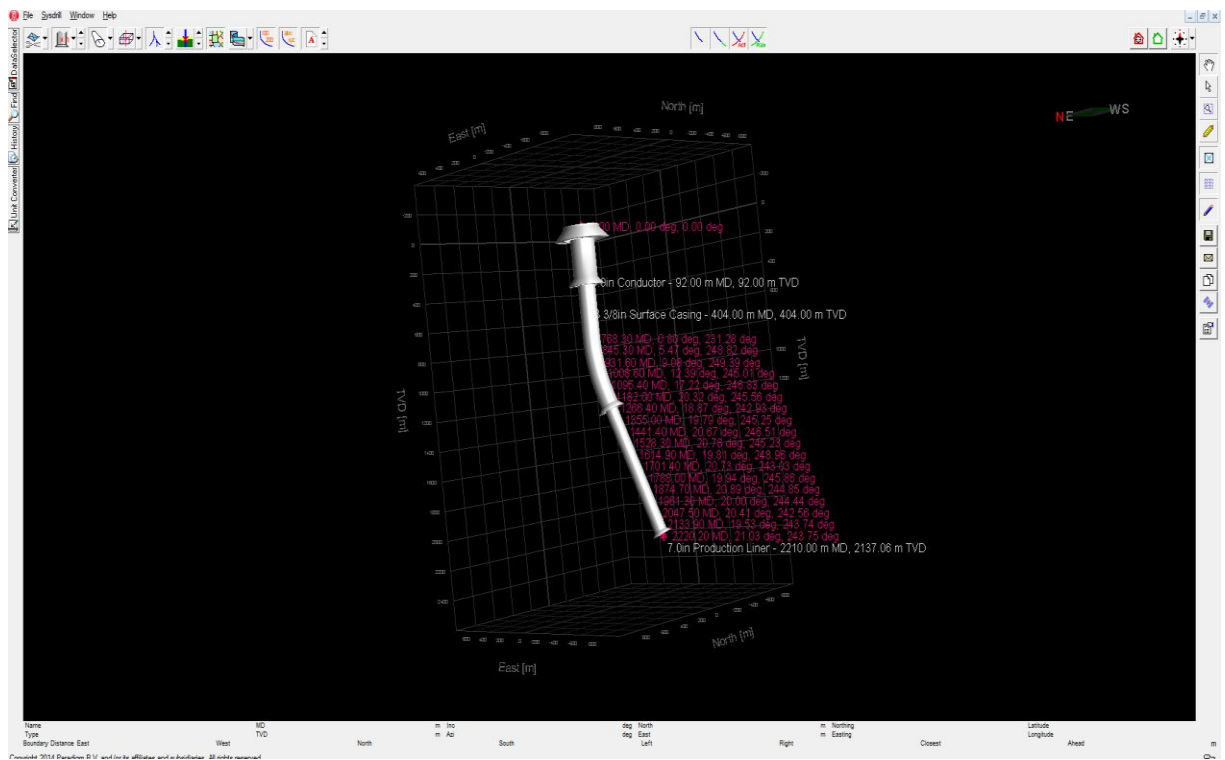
File Sysdrill Window Help

DataSelector Find History Unit Converter

NE WS

North [m]

East [m]

TVD [m]

TVD [m]

0.00 MD, 0.00 deg, 0.00 deg

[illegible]in Conductor - 92.00 m MD, 92.00 m TVD

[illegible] 3/8in Surface Casing - 404.00 m MD, 404.00 m TVD

768.30 MD, 0.80 deg, 231.38 deg
845.30 MD, 5.47 deg, 248.82 deg
931.60 MD, 9.08 deg, 249.39 deg
1008.80 MD, 12.39 deg, 245.01 deg
1095.40 MD, 17.22 deg, 246.83 deg
1182.00 MD, 20.32 deg, 245.66 deg
1266.40 MD, 18.87 deg, 242.93 deg
1355.00 MD, 19.79 deg, 245.25 deg
1441.40 MD, 20.67 deg, 248.51 deg
1528.30 MD, 20.78 deg, 245.23 deg
1614.90 MD, 19.81 deg, 248.96 deg
1701.40 MD, 20.73 deg, 243.93 deg
1788.00 MD, 19.94 deg, 245.88 deg
1874.70 MD, 20.89 deg, 244.85 deg
1961.36 MD, 20.00 deg, 244.44 deg
2047.50 MD, 20.41 deg, 242.56 deg
2133.90 MD, 19.53 deg, 243.74 deg
2220.20 MD, 21.03 deg, 243.75 deg

7.0in Production Liner - 2210.00 m MD, 2137.06 m TVD

North [m]

East [m]

Name MD m Inc deg North m Northing Latitude
Type TVD m Azi deg East m Easting Longitude
Boundary Distance East West North South Left Right Closest Ahead m

Copyright 2014 Paradigm B.V. and / or its affiliates and subsidiaries. All rights reserved.